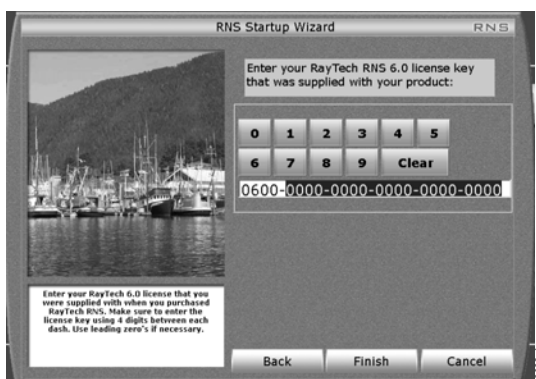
RNS Startup Wizard

RNS

Enter your RayTech RNS 6.0 license key that was supplied with your product:

0 1 2 3 4 5
6 7 8 9 Clear

0600-0000-0000-0000-0000-0000

Enter your RayTech 6.0 license that you were supplied with when you purchased RayTech RNS. Make sure to enter the license key using 4 digits between each dash. Use leading zero's if necessary.

Back Finish Cancel